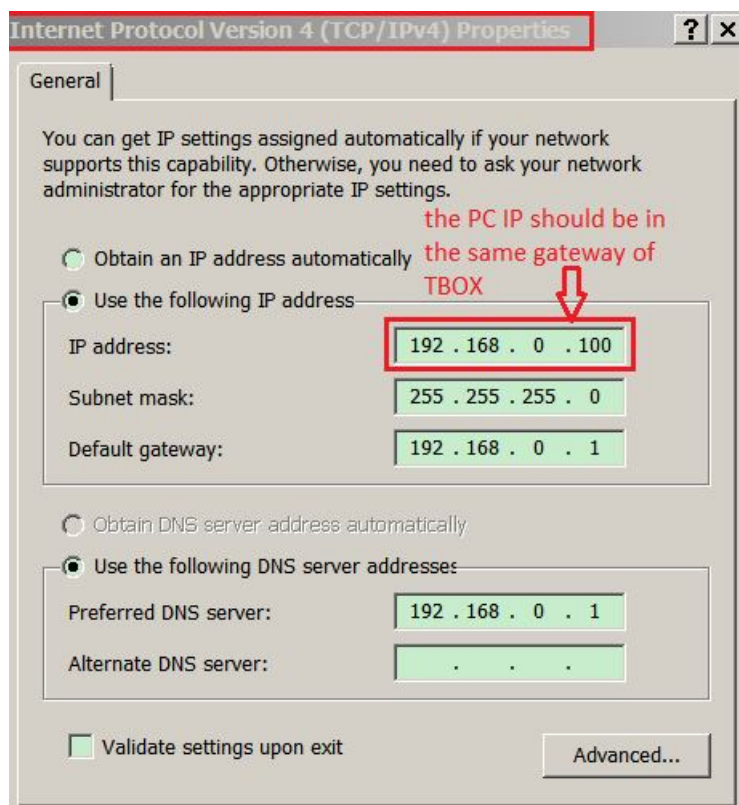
Internet Protocol Version 4 (TCP/IPv4) Properties

? X

General

You can get IP settings assigned automatically if your network supports this capability. Otherwise, you need to ask your network administrator for the appropriate IP settings.

the PC IP should be in the same gateway of TBOX

Obtain an IP address automatically

Use the following IP address

IP address: 192 . 168 . 0 . 100

Subnet mask: 255 . 255 . 255 . 0

Default gateway: 192 . 168 . 0 . 1

Obtain DNS server address automatically

Use the following DNS server addresses

Preferred DNS server: 192 . 168 . 0 . 1

Alternate DNS server: . . .

Validate settings upon exit

Advanced...